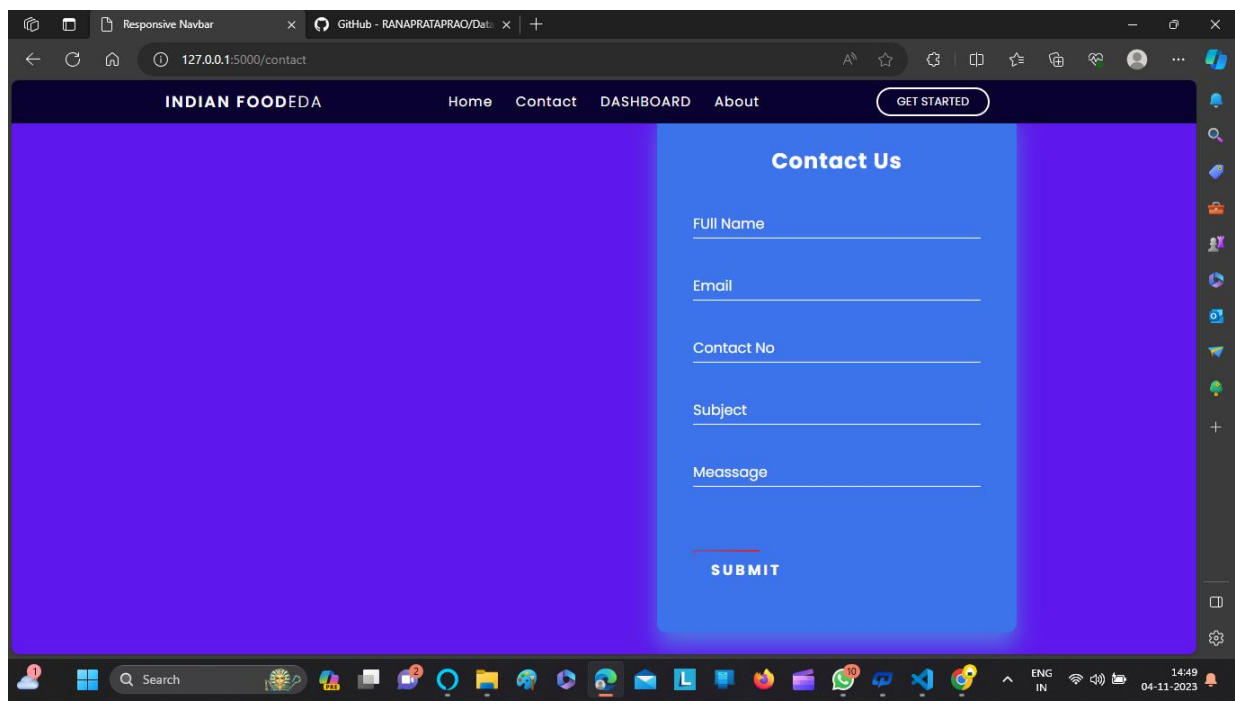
Responsive Navbar
GitHub - RANAPRATAPRAO/Data
127.0.0.1:5000/contact

INDIAN FOODEDA
Home
Contact
DASHBOARD
About
GET STARTED

Contact Us

FUll Name

Email

Contact No

Subject

Meassage

SUBMIT

Search
ENG
IN
14:49
04-11-2023